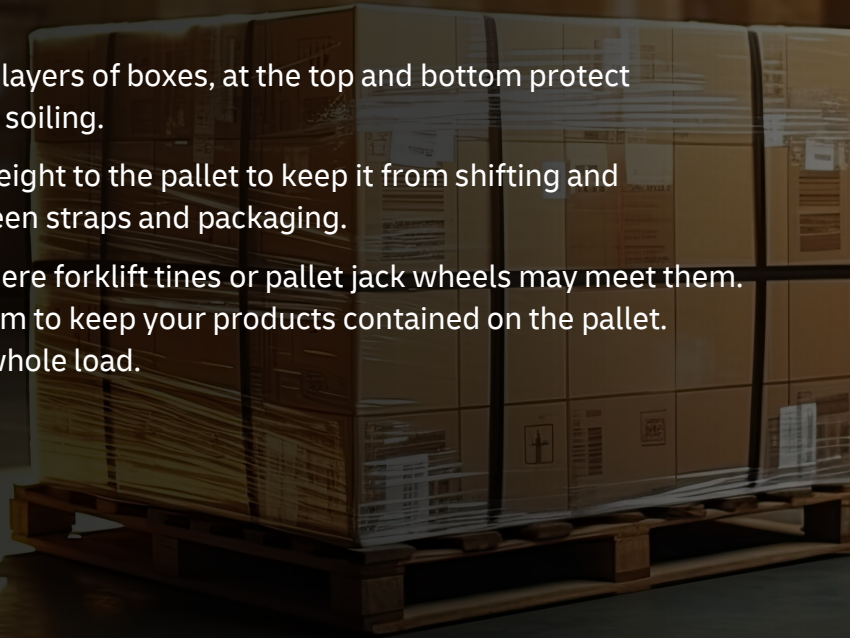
layers of boxes, at the top and bottom protect soiling.

eight to the pallet to keep it from shifting and een straps and packaging.

ere forklift tines or pallet jack wheels may meet them. m to keep your products contained on the pallet. whole load.